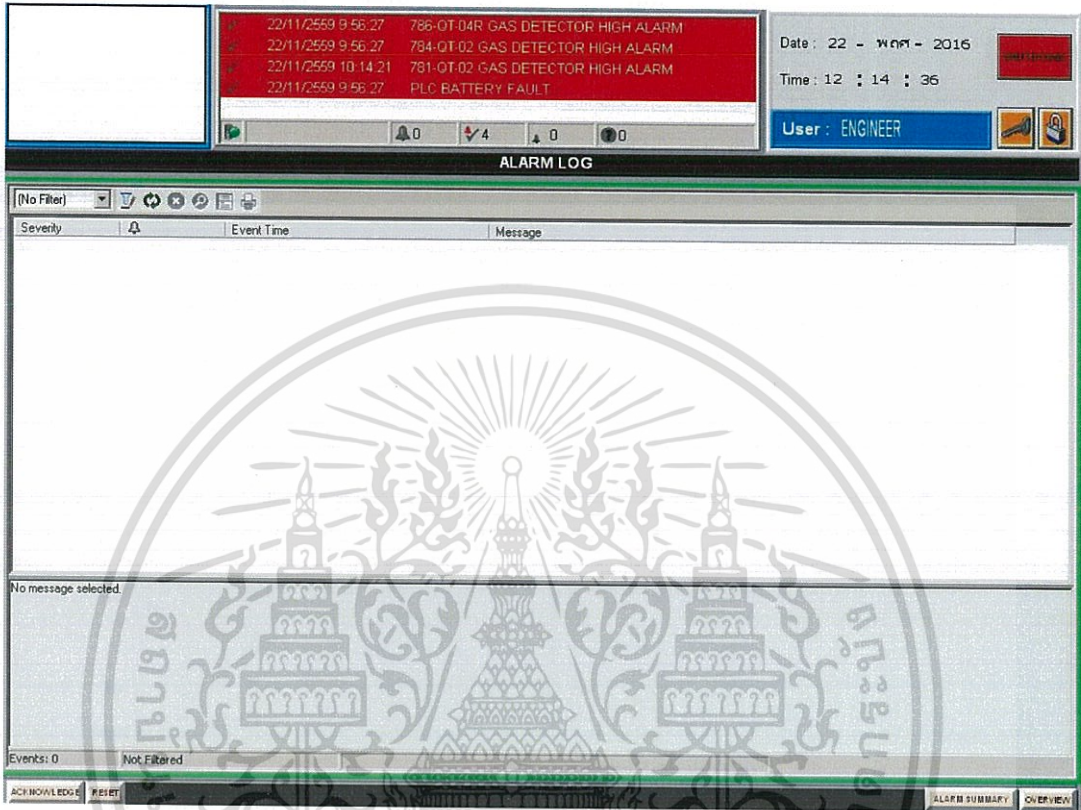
22/11/2559 9:56:27 786-QT-04R GAS DETECTOR HIGH ALARM
22/11/2559 9:56:27 784-QT-02 GAS DETECTOR HIGH ALARM
22/11/2559 10:14:21 781-QT-02 GAS DETECTOR HIGH ALARM
22/11/2559 9:56:27 PLC BATTERY FAULT

0 4 0 0

Date : 22 - พกศ - 2016
Time : 12 : 14 : 36

User : ENGINEER

ALARM LOG

(No Filter)

| Severity | | Event Time | Message |
|---|---|---|---|

No message selected.

Events: 0 Not Filtered

ACKNOWLEDGE RESET ALARM SUMMARY OVERVIEW